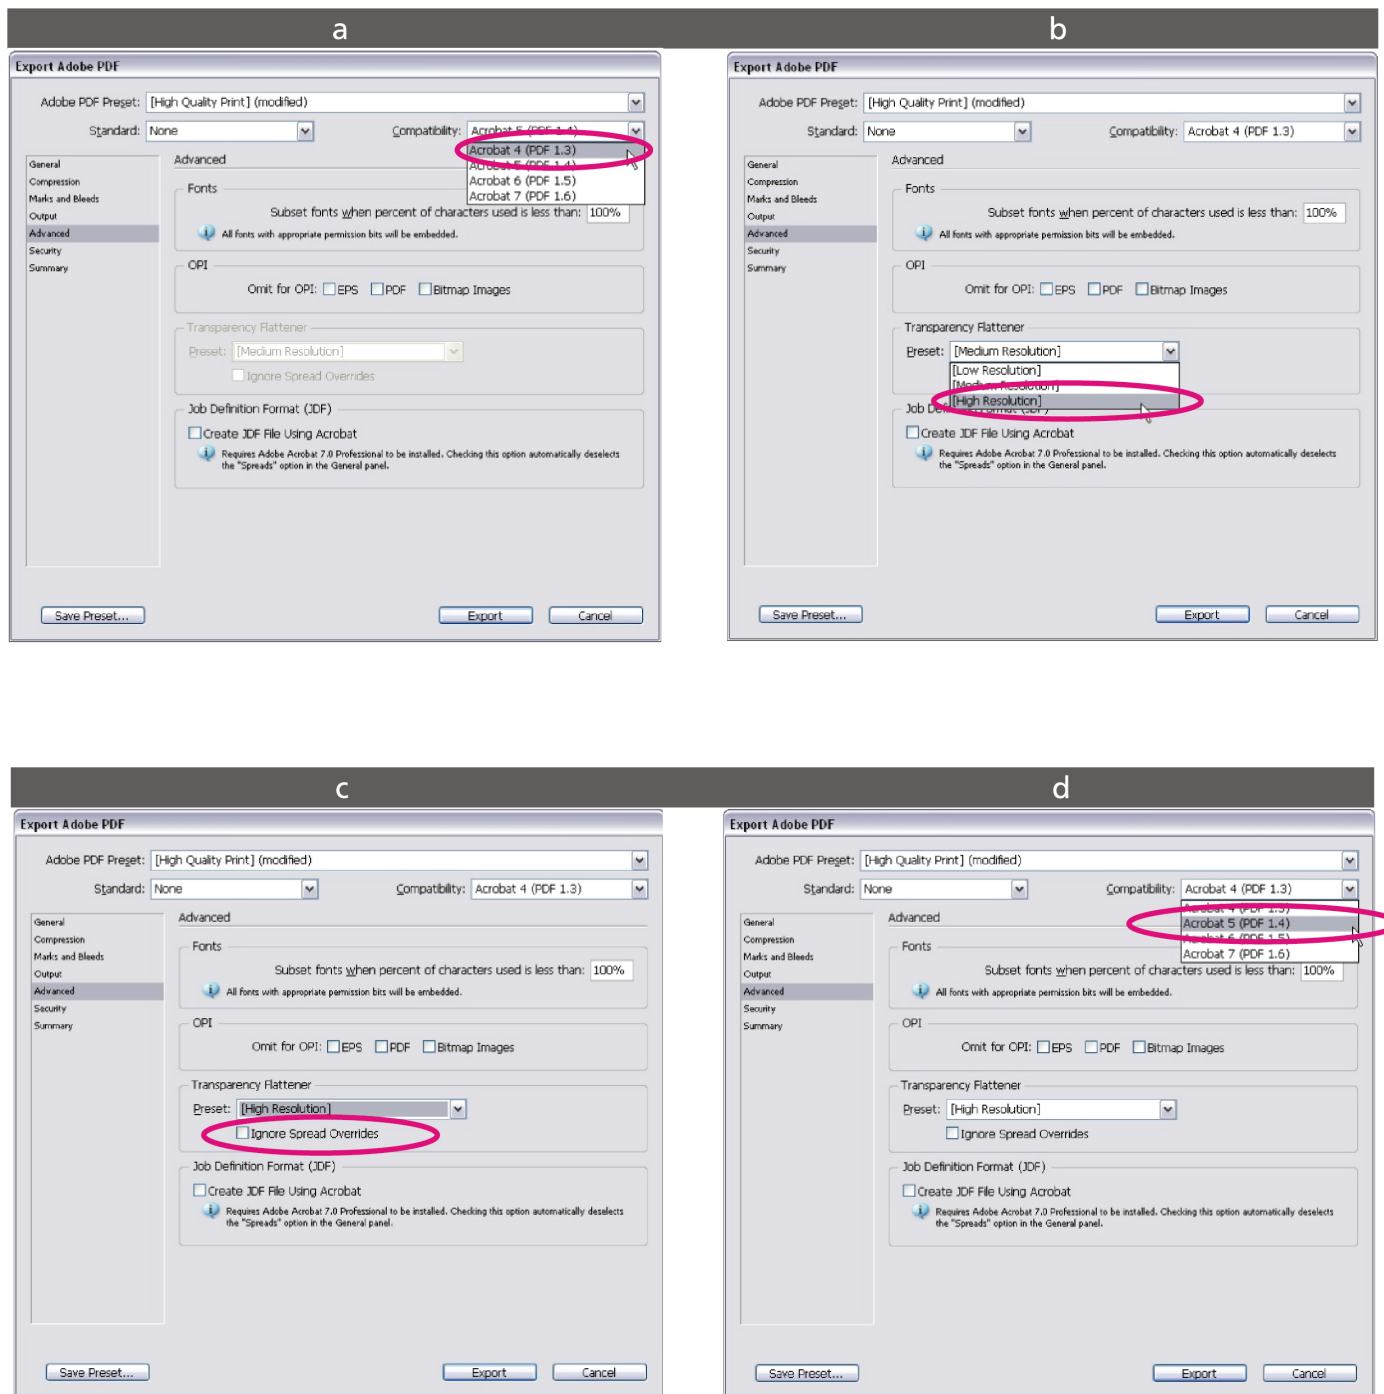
a

Export Adobe PDF

Adobe PDF Preset: [High Quality Print] (modified)

Standard: None

Compatibility: Acrobat 5 (PDF 1.4)

Acrobat 4 (PDF 1.3)
Acrobat 5 (PDF 1.4)
Acrobat 6 (PDF 1.5)
Acrobat 7 (PDF 1.6)

General
Compression
Marks and Bleeds
Output
Advanced
Security
Summary

Advanced

Fonts

Subset fonts when percent of characters used is less than: 100%

All fonts with appropriate permission bits will be embedded.

OPI

Omit for OPI: EPS PDF Bitmap Images

Transparency Flattener

Preset: [Medium Resolution]

Ignore Spread Overrides

Job Definition Format (JDF)

Create JDF File Using Acrobat

Requires Adobe Acrobat 7.0 Professional to be installed. Checking this option automatically deselects the "Spreads" option in the General panel.

Save Preset... Export Cancel

b

Export Adobe PDF

Adobe PDF Preset: [High Quality Print] (modified)

Standard: None

Compatibility: Acrobat 4 (PDF 1.3)

General
Compression
Marks and Bleeds
Output
Advanced
Security
Summary

Advanced

Fonts

Subset fonts when percent of characters used is less than: 100%

All fonts with appropriate permission bits will be embedded.

OPI

Omit for OPI: EPS PDF Bitmap Images

Transparency Flattener

Preset: [Medium Resolution]

[Low Resolution]
[Medium Resolution]
[High Resolution]

Job Definition Format (JDF)

Create JDF File Using Acrobat

Requires Adobe Acrobat 7.0 Professional to be installed. Checking this option automatically deselects the "Spreads" option in the General panel.

Save Preset... Export Cancel

c

Export Adobe PDF

Adobe PDF Preset: [High Quality Print] (modified)

Standard: None

Compatibility: Acrobat 4 (PDF 1.3)

General
Compression
Marks and Bleeds
Output
Advanced
Security
Summary

Advanced

Fonts

Subset fonts when percent of characters used is less than: 100%

All fonts with appropriate permission bits will be embedded.

OPI

Omit for OPI: EPS PDF Bitmap Images

Transparency Flattener

Preset: [High Resolution]

Ignore Spread Overrides

Job Definition Format (JDF)

Create JDF File Using Acrobat

Requires Adobe Acrobat 7.0 Professional to be installed. Checking this option automatically deselects the "Spreads" option in the General panel.

Save Preset... Export Cancel

d

Export Adobe PDF

Adobe PDF Preset: [High Quality Print] (modified)

Standard: None

Compatibility: Acrobat 4 (PDF 1.3)

Acrobat 4 (PDF 1.3)
Acrobat 5 (PDF 1.4)
Acrobat 6 (PDF 1.5)
Acrobat 7 (PDF 1.6)

General
Compression
Marks and Bleeds
Output
Advanced
Security
Summary

Advanced

Fonts

Subset fonts when percent of characters used is less than: 100%

All fonts with appropriate permission bits will be embedded.

OPI

Omit for OPI: EPS PDF Bitmap Images

Transparency Flattener

Preset: [High Resolution]

Ignore Spread Overrides

Job Definition Format (JDF)

Create JDF File Using Acrobat

Requires Adobe Acrobat 7.0 Professional to be installed. Checking this option automatically deselects the "Spreads" option in the General panel.

Save Preset... Export Cancel